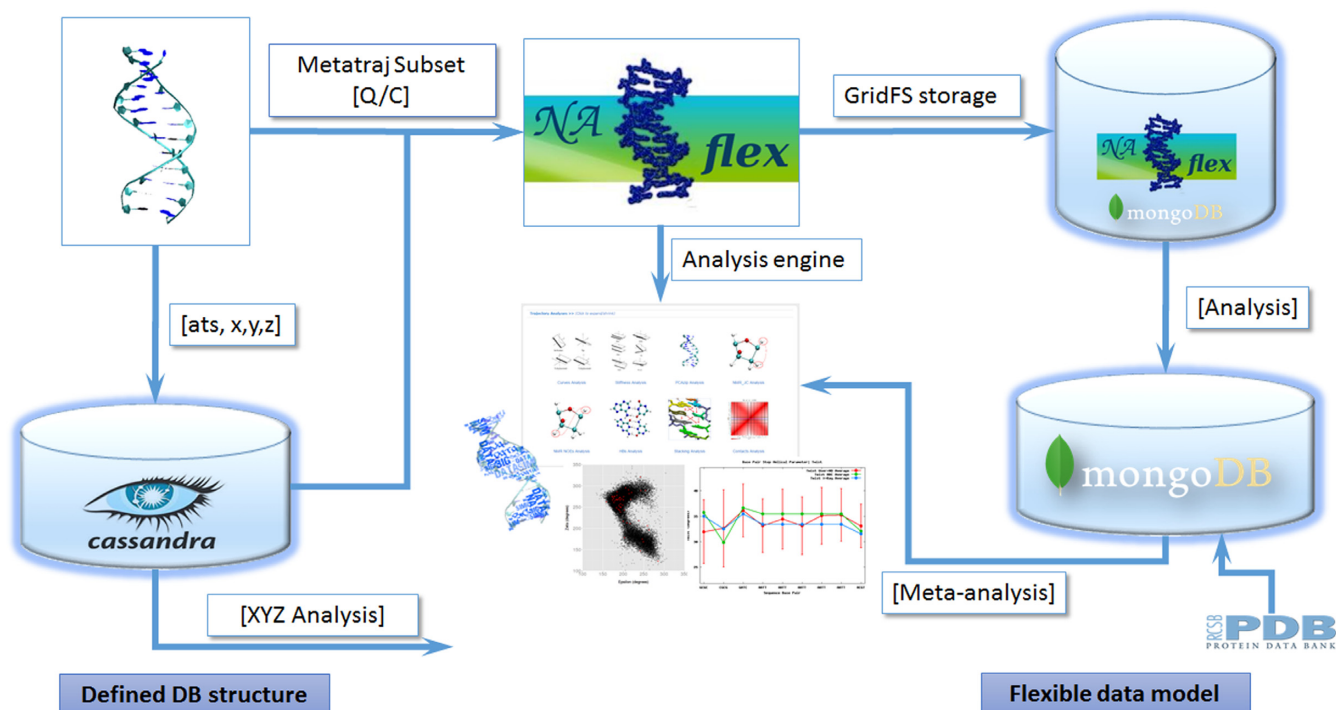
Metatraj Subset [Q/C]

NA flex

GridFS storage

NA flex

mongoDB

Analysis engine

[ats, x,y,z]

[Analysis]

Production Analyses

Curves Analysis

Stiffness Analysis

PCAzip Analysis

NMR_JC Analysis

NMR NOEs Analysis

HBs Analysis

Stacking Analysis

Contacts Analysis

mongoDB

cassandra

Base Pair Step Helical Parameter: Twist

Sequence Base Pair

Epsilon (degrees)

Zeta (degrees)

[Meta-analysis]

[XYZ Analysis]

RCSB PDB PROTEIN DATA BANK

Defined DB structure

Flexible data model